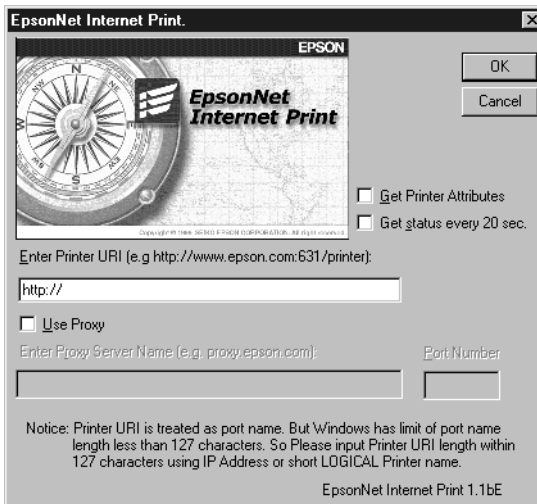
EpsonNet Internet Print.

EPSON

EpsonNet Internet Print

Copyright © 1999-2000 EPSON CORPORATION. All right reserved.

OK

Cancel

Get Printer Attributes

Get status every 20 sec.

Enter Printer URI (e.g http://www.epson.com:631/printer):

http://

Use Proxy

Enter Proxy Server Name (e.g. proxy.epson.com):

Port Number

Notice: Printer URI is treated as port name. But Windows has limit of port name length less than 127 characters. So Please input Printer URI length within 127 characters using IP Address or short LOGICAL Printer name.

EpsonNet Internet Print 1.1bE